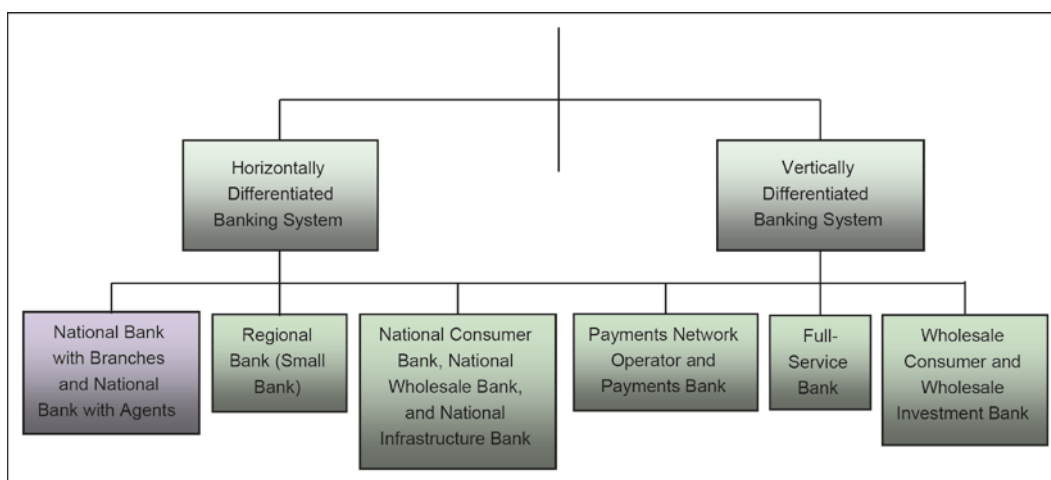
Horizontally Differentiated Banking System

Vertically Differentiated Banking System

National Bank with Branches and National Bank with Agents

Regional Bank (Small Bank)

National Consumer Bank, National Wholesale Bank, and National Infrastructure Bank

Payments Network Operator and Payments Bank

Full-Service Bank

Wholesale Consumer and Wholesale Investment Bank